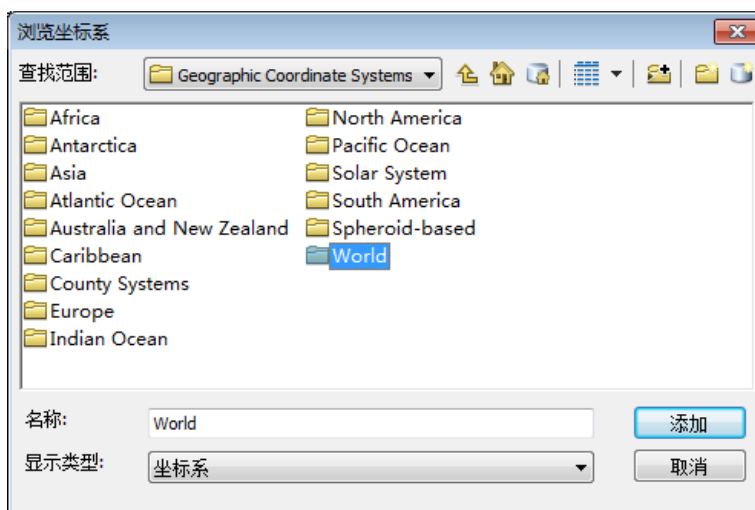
浏览坐标系

查找范围: Geographic Coordinate Systems

Africa
Antarctica
Asia
Atlantic Ocean
Australia and New Zealand
Caribbean
County Systems
Europe
Indian Ocean

North America
Pacific Ocean
Solar System
South America
Spheroid-based
World

名称: World
添加

显示类型: 坐标系
取消